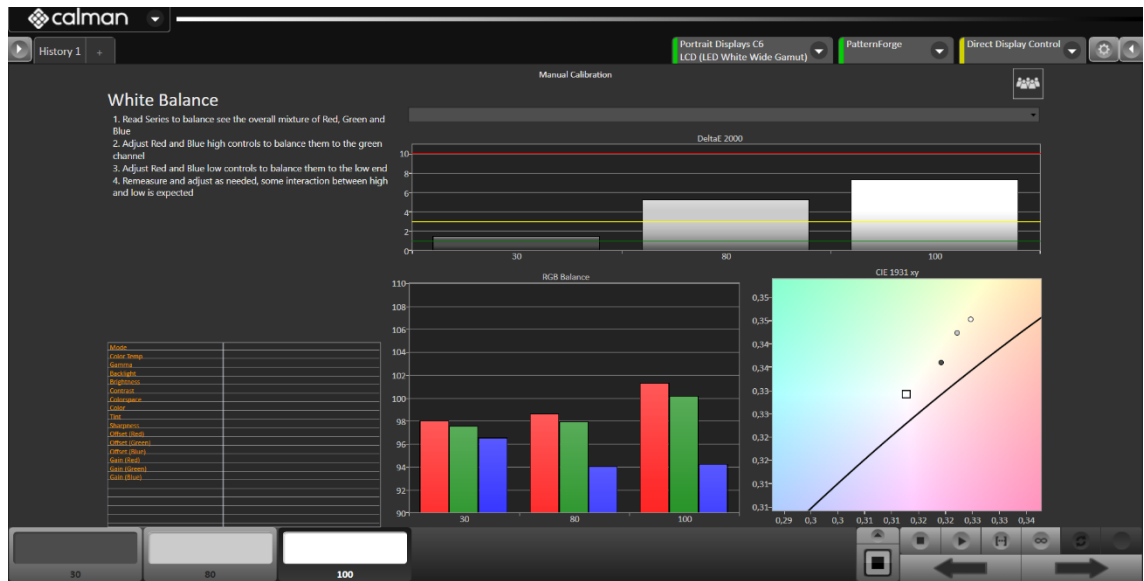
calman

History 1 +

Portrait Displays C6
LCD (LED White Wide Gamut)

PatternForge

Direct Display Control

Manual Calibration

White Balance

1. Read Series to balance see the overall mixture of Red, Green and Blue
2. Adjust Red and Blue high controls to balance them to the green channel
3. Adjust Red and Blue low controls to balance them to the low end
4. Remeasure and adjust as needed, some interaction between high and low is expected

DeltaE 2000

10
8
6
4
2
0

30 80 100

RGB Balance

110
108
106
104
102
100
98
96
94
92
90

30 80 100

CIE 1931 xy

0,35
0,35
0,34
0,34
0,33
0,33
0,32
0,32
0,31
0,31

0,29 0,3 0,3 0,31 0,31 0,32 0,32 0,33 0,33 0,34

| | |
|---|---|
| Mode | |
| Color Temp | |
| Gamma | |
| Backlight | |
| Brightness | |
| Contrast | |
| Colorspace | |
| Color | |
| Tint | |
| Sharpness | |
| Offset (Red) | |
| Offset (Green) | |
| Offset (Blue) | |
| Gain (Red) | |
| Gain (Green) | |
| Gain (Blue) | |

30 80 100